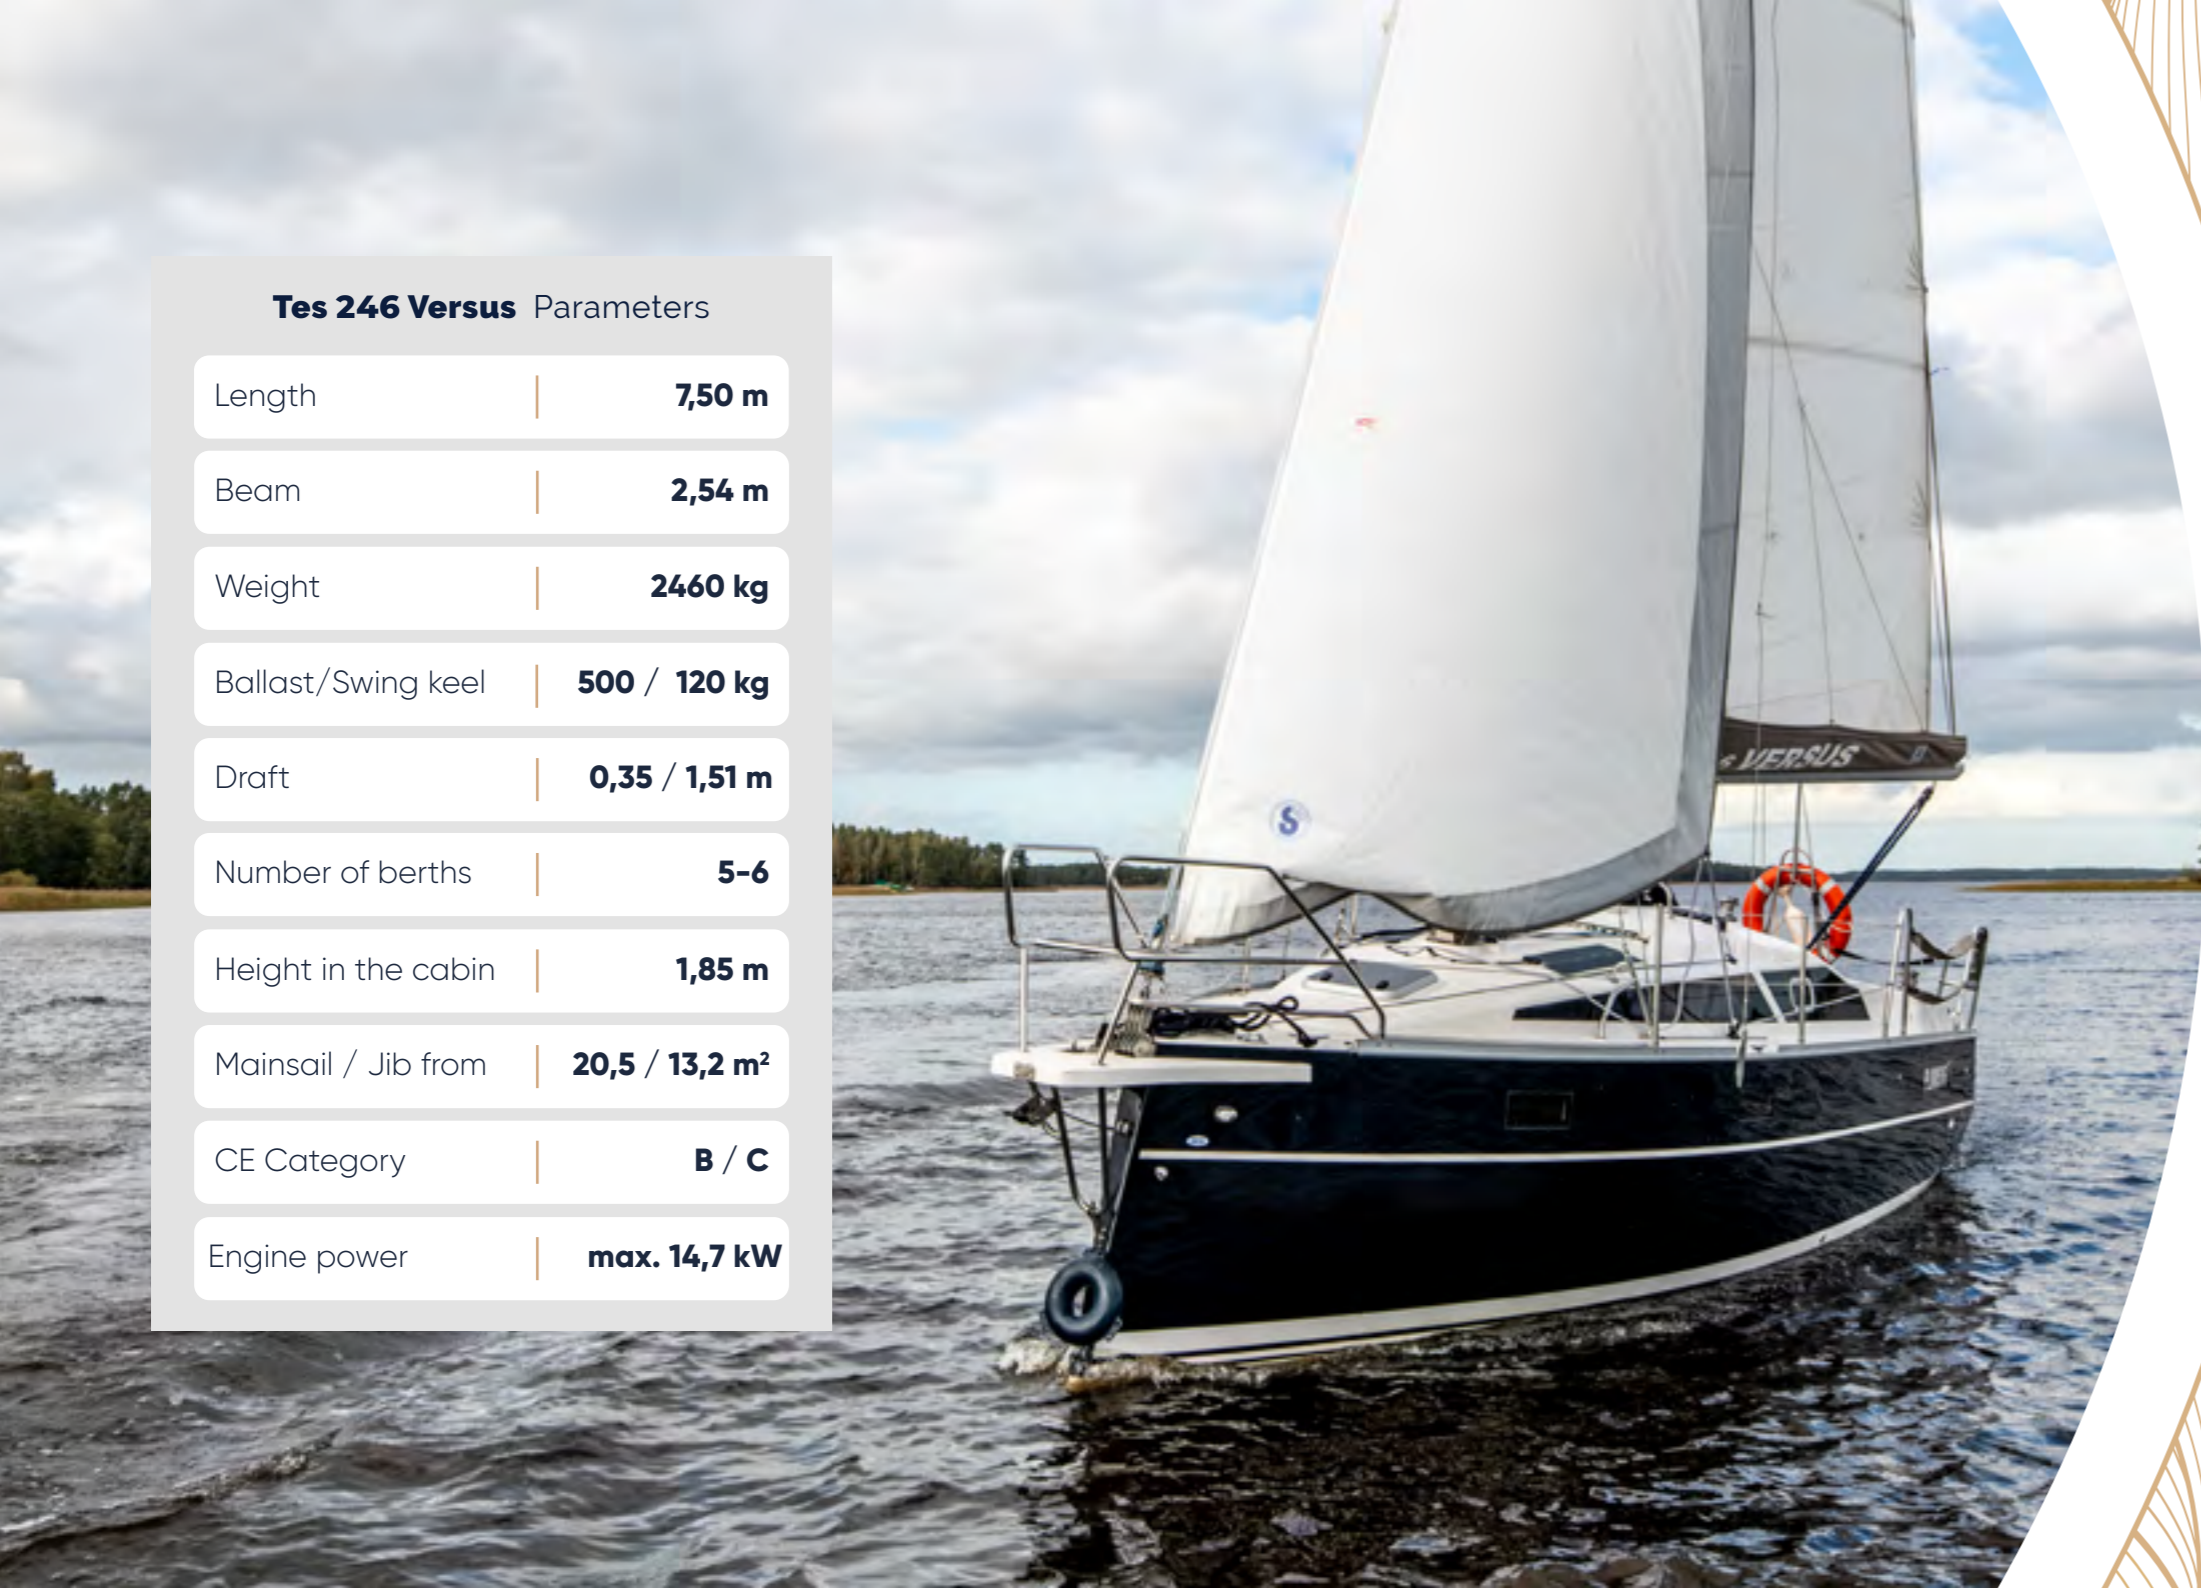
**Tes 246 Versus** Parameters

| | |
|---|---|
| Length | 7,50 m |
| Beam | 2,54 m |
| Weight | 2460 kg |
| Ballast/Swing keel | 500 / 120 kg |
| Draft | 0,35 / 1,51 m |
| Number of berths | 5-6 |
| Height in the cabin | 1,85 m |
| Mainsail / Jib from | 20,5 / 13,2 m² |
| CE Category | B / C |
| Engine power | max. 14,7 kW |

VERSUS